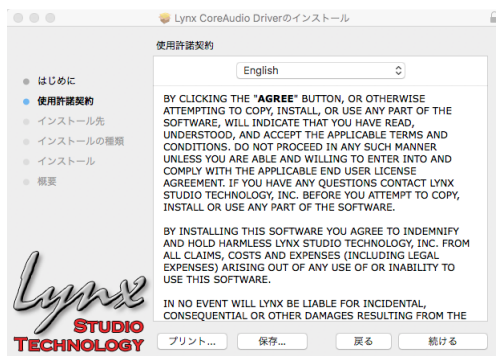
Lynx CoreAudio Driverのインストール

使用許諾契約

はじめに
使用許諾契約
インストール先
インストールの種類
インストール
概要

English

BY CLICKING THE "AGREE" BUTTON, OR OTHERWISE ATTEMPTING TO COPY, INSTALL, OR USE ANY PART OF THE SOFTWARE, WILL INDICATE THAT YOU HAVE READ, UNDERSTOOD, AND ACCEPT THE APPLICABLE TERMS AND CONDITIONS. DO NOT PROCEED IN ANY SUCH MANNER UNLESS YOU ARE ABLE AND WILLING TO ENTER INTO AND COMPLY WITH THE APPLICABLE END USER LICENSE AGREEMENT. IF YOU HAVE ANY QUESTIONS CONTACT LYNX STUDIO TECHNOLOGY, INC. BEFORE YOU ATTEMPT TO COPY, INSTALL OR USE ANY PART OF THE SOFTWARE.

BY INSTALLING THIS SOFTWARE YOU AGREE TO INDEMNIFY AND HOLD HARMLESS LYNX STUDIO TECHNOLOGY, INC. FROM ALL CLAIMS, COSTS AND EXPENSES (INCLUDING LEGAL EXPENSES) ARISING OUT OF ANY USE OF OR INABILITY TO USE THIS SOFTWARE.

IN NO EVENT WILL LYNX BE LIABLE FOR INCIDENTAL, CONSEQUENTIAL OR OTHER DAMAGES RESULTING FROM THE

Lynx
STUDIO
TECHNOLOGY

プリント... 保存... 戻る 続ける